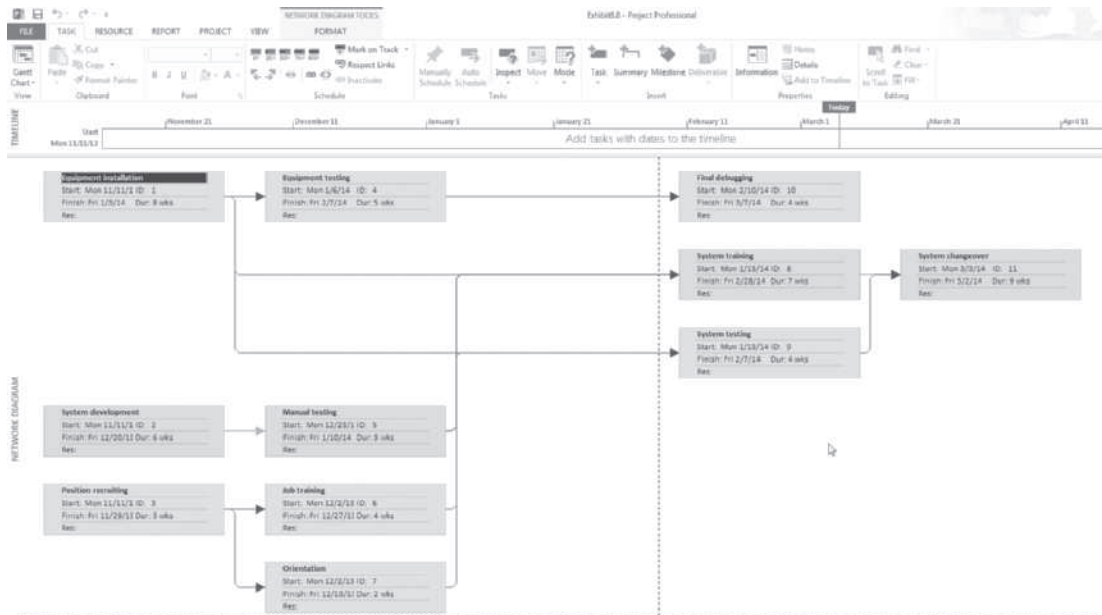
NETWORK DIAGRAM TOOLS

Exhibit8.8 - Project Professional

FILE TASK RESOURCE REPORT PROJECT VIEW FORMAT

Gantt Chart View

Paste Cut Copy Format Painter Clipboard

Font

Mark on Track Respect Links Inactivate Schedule

Manually Schedule Auto Schedule Inspect Move Mode Tasks

Task Summary Milestone Deliverable Insert

Information Notes Details Add to Timeline Properties

Scroll to Task Find Clear Fill Editing

TIMELINE

Start Mon 11/11/13

November 21 December 11 January 1 January 21 February 11 March 1 Today March 21 April 11

Add tasks with dates to the timeline

NETWORK DIAGRAM

Equipment installation
Start: Mon 11/11/13 ID: 1
Finish: Fri 1/3/14 Dur: 8 wks
Res:

Equipment testing
Start: Mon 1/6/14 ID: 4
Finish: Fri 2/7/14 Dur: 5 wks
Res:

Final debugging
Start: Mon 2/10/14 ID: 10
Finish: Fri 3/7/14 Dur: 4 wks
Res:

System training
Start: Mon 1/13/14 ID: 8
Finish: Fri 2/28/14 Dur: 7 wks
Res:

System changeover
Start: Mon 3/3/14 ID: 11
Finish: Fri 5/2/14 Dur: 9 wks
Res:

System testing
Start: Mon 1/13/14 ID: 9
Finish: Fri 2/7/14 Dur: 4 wks
Res:

System development
Start: Mon 11/11/13 ID: 2
Finish: Fri 12/20/13 Dur: 6 wks
Res:

Manual testing
Start: Mon 12/23/13 ID: 5
Finish: Fri 1/10/14 Dur: 3 wks
Res:

Position recruiting
Start: Mon 11/11/13 ID: 3
Finish: Fri 11/29/13 Dur: 3 wks
Res:

Job training
Start: Mon 12/2/13 ID: 6
Finish: Fri 12/27/13 Dur: 4 wks
Res:

Orientation
Start: Mon 12/2/13 ID: 7
Finish: Fri 12/13/13 Dur: 2 wks
Res: